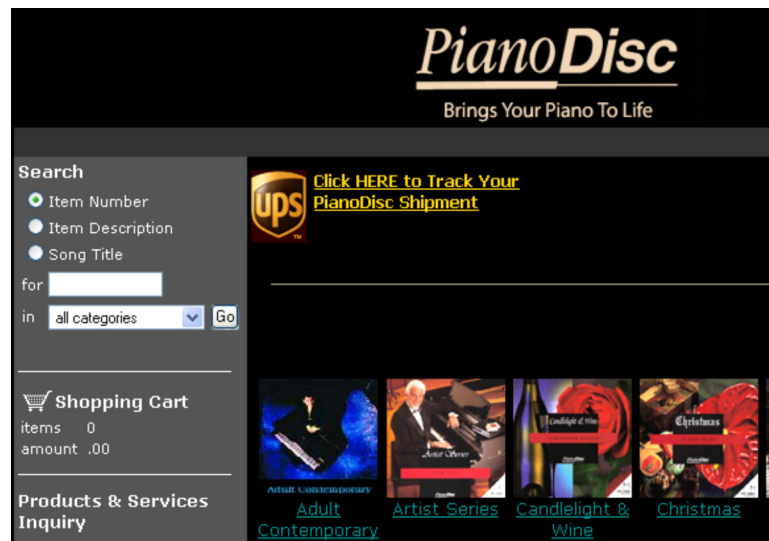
PianoDisc
Brings Your Piano To Life

Search
Item Number
Item Description
Song Title
for
in all categories Go

Shopping Cart
items 0
amount .00

Products & Services Inquiry

UPS
Click HERE to Track Your PianoDisc Shipment

Adult Contemporary
Artist Series
Candlelight & Wine
Christmas

Adult Contemporary
Adult Contemporary
Artist Series
Artist Series
Candlelight & Wine
Candlelight & Wine
Christmas
Christmas